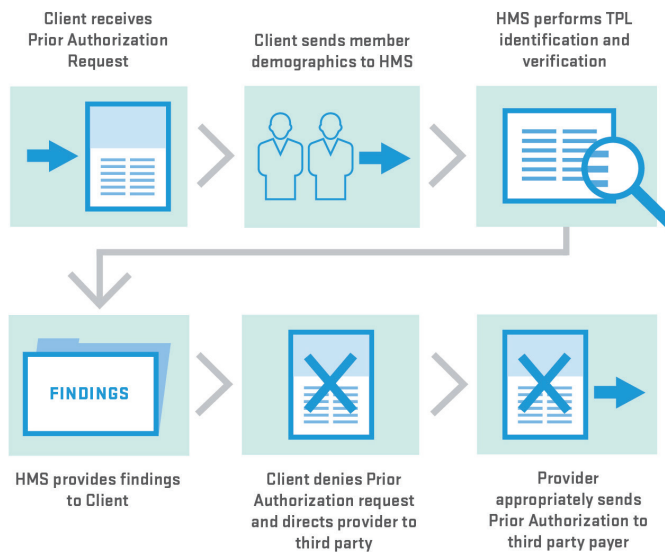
Client receives Prior Authorization Request

Client sends member demographics to HMS

HMS performs TPL identification and verification

FINDINGS

HMS provides findings to Client

Client denies Prior Authorization request and directs provider to third party

Provider appropriately sends Prior Authorization to third party payer